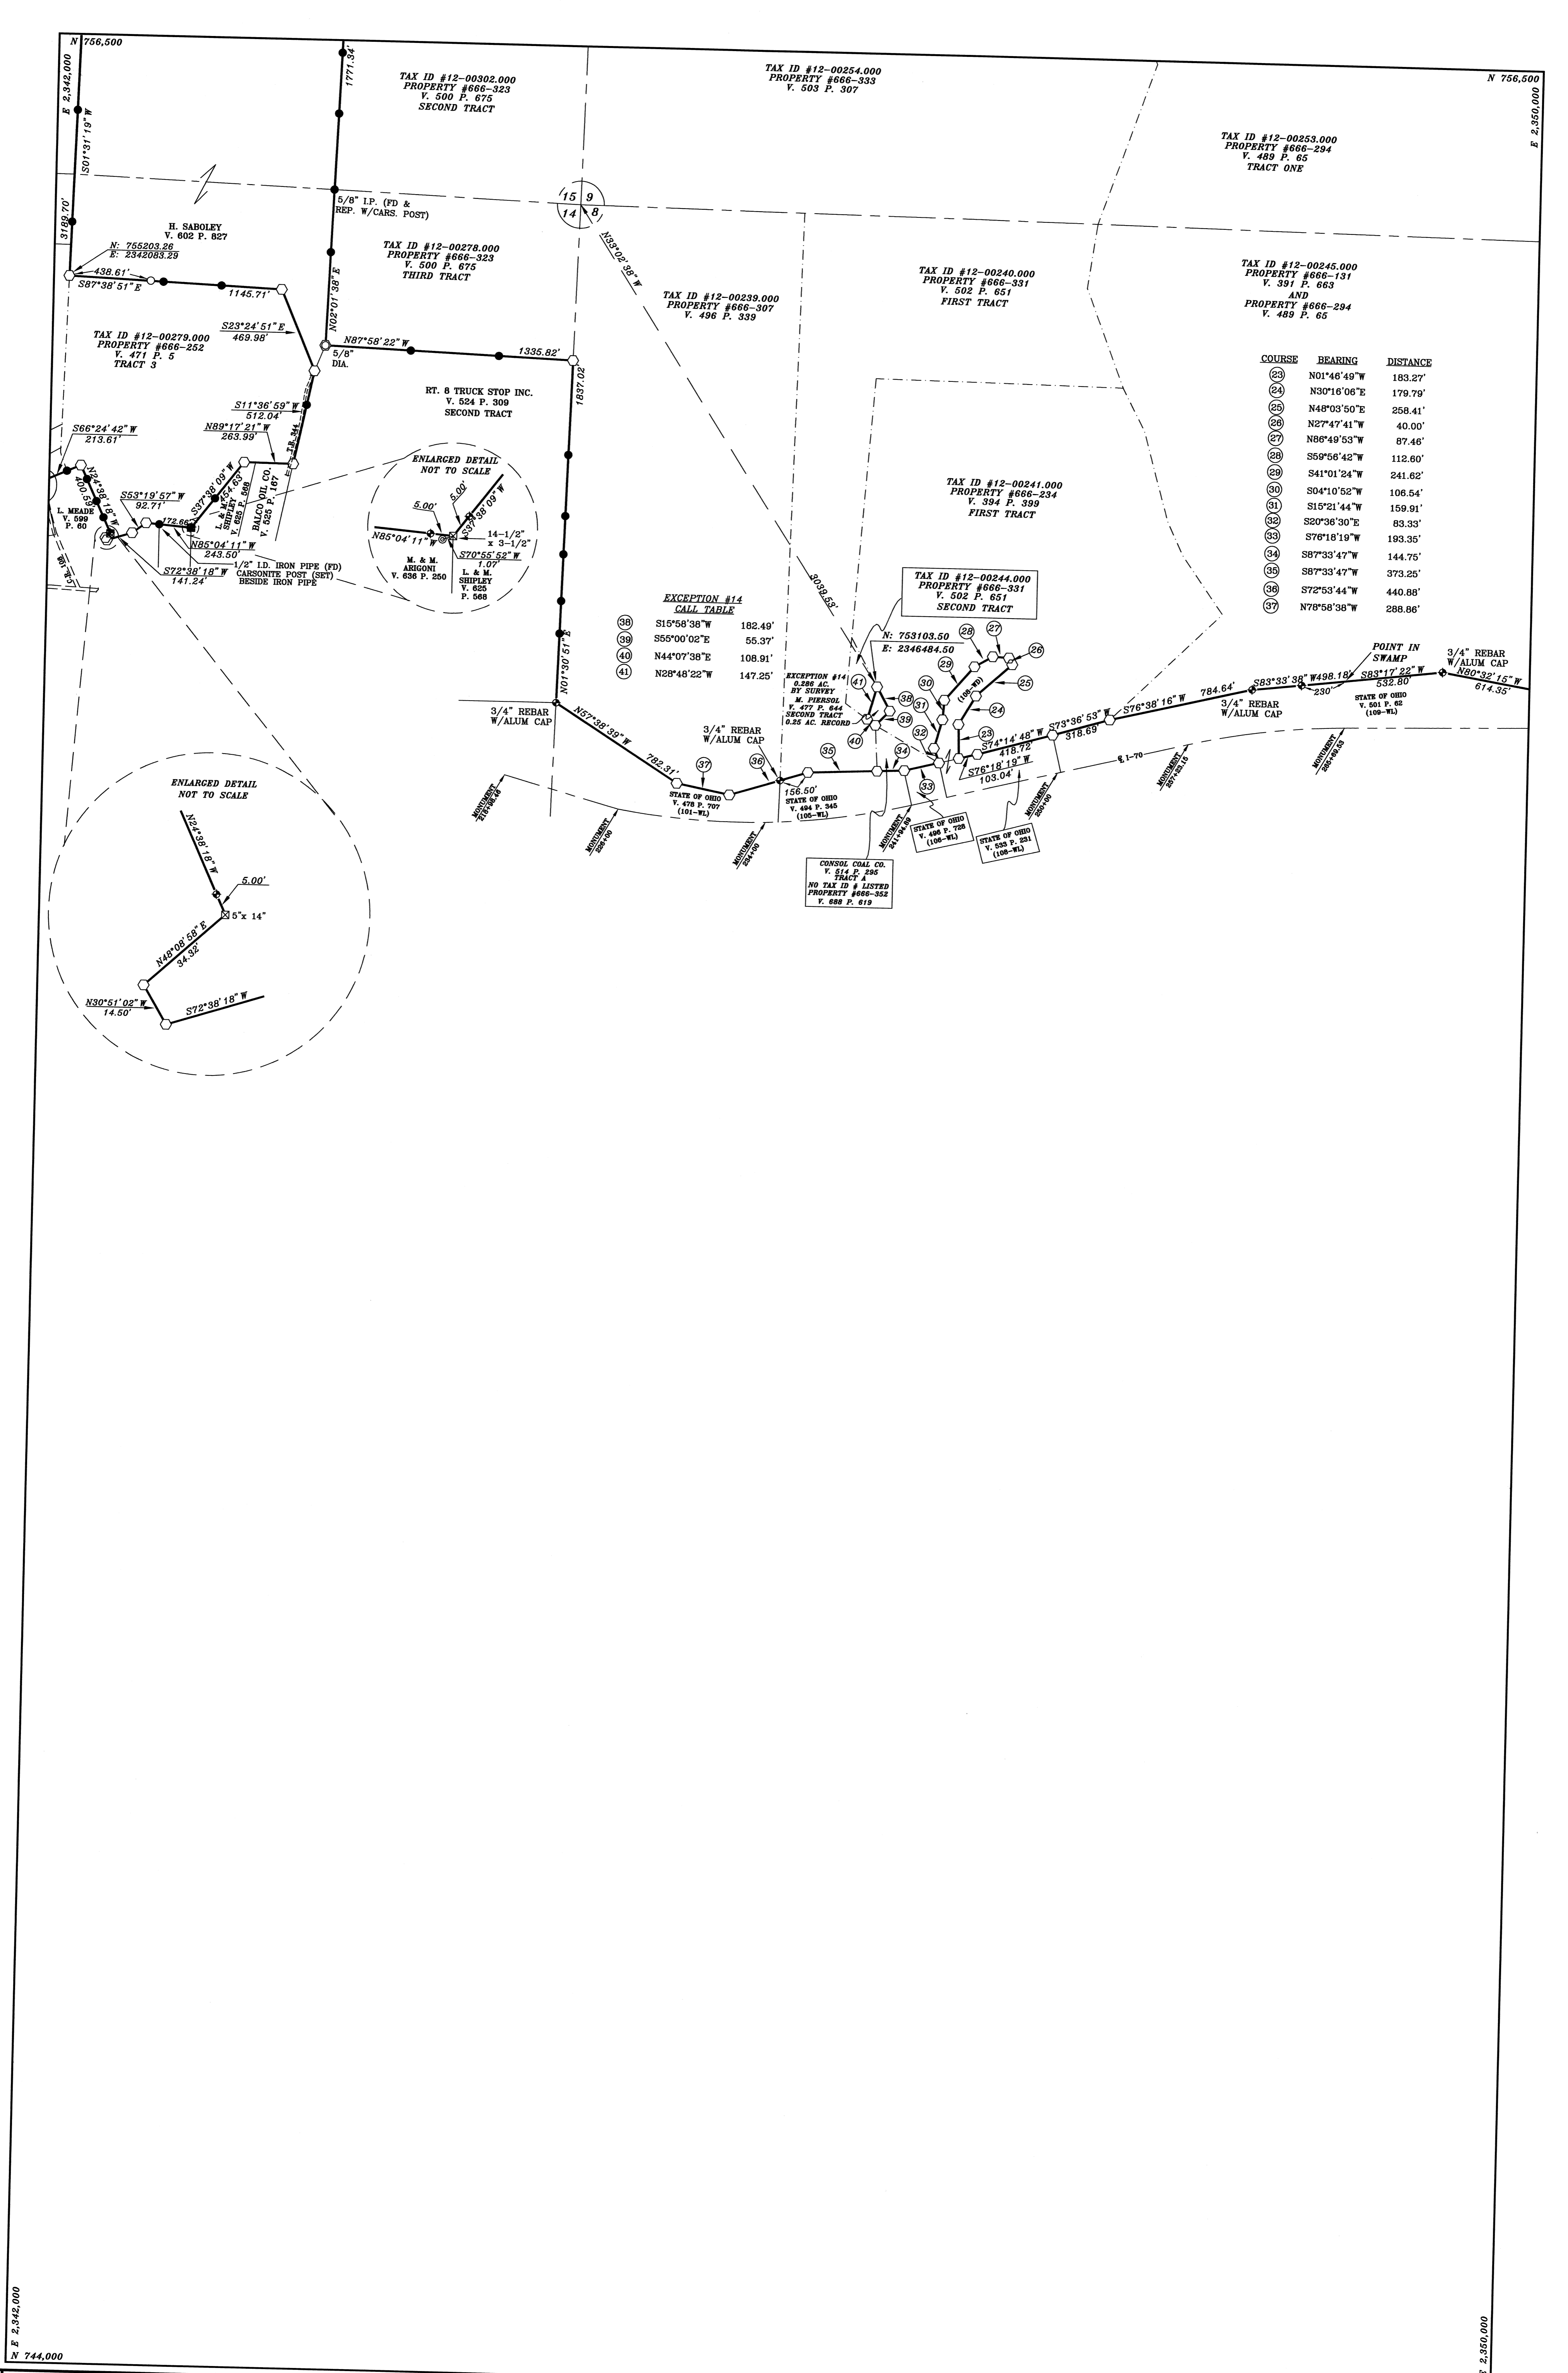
N 756,500
E 2,342,000
S01°31'19"W
3189.70'
1771.34
TAX ID #12-00302.000
PROPERTY #666-323
V. 500 P. 675
SECOND TRACT

TAX ID #12-00254.000
PROPERTY #666-333
V. 503 P. 307

N 756,500
E 2,350,000

TAX ID #12-00253.000
PROPERTY #666-294
V. 489 P. 65
TRACT ONE

15 9
14 8

5/8" I.P. (FD & REP. W/CARS. POST)

H. SABOLEY
V. 602 P. 827

N: 755203.26
E: 2342083.29
438.61'
S87°38'51"E
1145.71'

TAX ID #12-00278.000
PROPERTY #666-323
V. 500 P. 675
THIRD TRACT

N02°01'38"E
N33°02'38"W

TAX ID #12-00240.000
PROPERTY #666-331
V. 502 P. 651
FIRST TRACT

TAX ID #12-00245.000
PROPERTY #666-131
V. 391 P. 663
AND
PROPERTY #666-294
V. 489 P. 65

TAX ID #12-00279.000
PROPERTY #666-252
V. 471 P. 5
TRACT 3

S23°24'51"E
469.98'

N87°58'22"W
1335.82'
5/8" DIA.

TAX ID #12-00239.000
PROPERTY #666-307
V. 496 P. 339

| COURSE | BEARING | DISTANCE |
|---|---|---|
| 23 | N01°46'49"W | 183.27' |
| 24 | N30°16'06"E | 179.79' |
| 25 | N48°03'50"E | 258.41' |
| 26 | N27°47'41"W | 40.00' |
| 27 | N86°49'53"W | 87.46' |
| 28 | S59°56'42"W | 112.60' |
| 29 | S41°01'24"W | 241.62' |
| 30 | S04°10'52"W | 106.54' |
| 31 | S15°21'44"W | 159.91' |
| 32 | S20°36'30"E | 83.33' |
| 33 | S76°18'19"W | 193.35' |
| 34 | S87°33'47"W | 144.75' |
| 35 | S87°33'47"W | 373.25' |
| 36 | S72°53'44"W | 440.88' |
| 37 | N78°58'38"W | 288.86' |

RT. 8 TRUCK STOP INC.
V. 524 P. 309
SECOND TRACT

1837.02

S11°36'59"W
512.04'
N89°17'21"W
263.99'

S66°24'42"W
213.61'

ENLARGED DETAIL
NOT TO SCALE

TAX ID #12-00241.000
PROPERTY #666-234
V. 394 P. 399
FIRST TRACT

N24°38'18"W
400.59'
S53°19'57"W
92.71'
S37°38'09"W
154.63'
L. & M. SHIPLEY
V. 625 P. 588
BALCO OIL CO.
V. 523 P. 167
L. MEADE
V. 599
P. 60
72.66'
N85°04'11"W
243.50
S72°38'18"W
141.24'
1/2" I.D. IRON PIPE (FD)
CARSONITE POST (SET)
BESIDE IRON PIPE

5.00'
5.00'
S37°38'09"W
N85°04'11"W
14-1/2" x 3-1/2"
S70°55'52"W
1.07'
M. & M. ARIGONI
V. 636 P. 250
L. & M. SHIPLEY
V. 625
P. 588

3039.53'

TAX ID #12-00244.000
PROPERTY #666-331
V. 502 P. 651
SECOND TRACT

EXCEPTION #14
CALL TABLE

| 38 | S15°58'38"W | 182.49' |
|---|---|---|
| 39 | S55°00'02"E | 55.37' |
| 40 | N44°07'38"E | 108.91' |
| 41 | N28°48'22"W | 147.25' |

N: 753103.50
E: 2346484.50

N01°30'51"E

EXCEPTION #14
0.286 AC. BY SURVEY
M. PIERSOL
V. 477 P. 644
SECOND TRACT
0.25 AC. RECORD

POINT IN SWAMP
3/4" REBAR W/ALUM CAP
N80°32'15"W
614.35'
S83°33'38"W 498.18'
230'
S83°17'22"W
532.80'
STATE OF OHIO
V. 501 P. 62
(109-WL)
784.64'
3/4" REBAR W/ALUM CAP
S76°38'16"W
S73°36'53"W
318.69
S74°14'48"W
418.72
S76°18'19"W
103.04'
(108-WD)

3/4" REBAR W/ALUM CAP
N57°39'39"W
782.31'
3/4" REBAR W/ALUM CAP
156.50'
STATE OF OHIO
V. 478 P. 707
(101-WL)
STATE OF OHIO
V. 494 P. 345
(105-WL)
STATE OF OHIO
V. 496 P. 728
(106-WL)
STATE OF OHIO
V. 535 P. 231
(108-WL)
I-70
MONUMENT
MONUMENT
MONUMENT
MONUMENT
MONUMENT
MONUMENT
MONUMENT

CONSOL COAL CO.
V. 514 P. 295
TRACT A
NO TAX ID # LISTED
PROPERTY #666-352
V. 688 P. 619

ENLARGED DETAIL
NOT TO SCALE
N24°38'18"W
5.00'
5"x 14"
N46°08'58"E
34.32'
N30°51'02"W
14.50'
S72°38'18"W

E 2,342,000
N 744,000
E 2,350,000